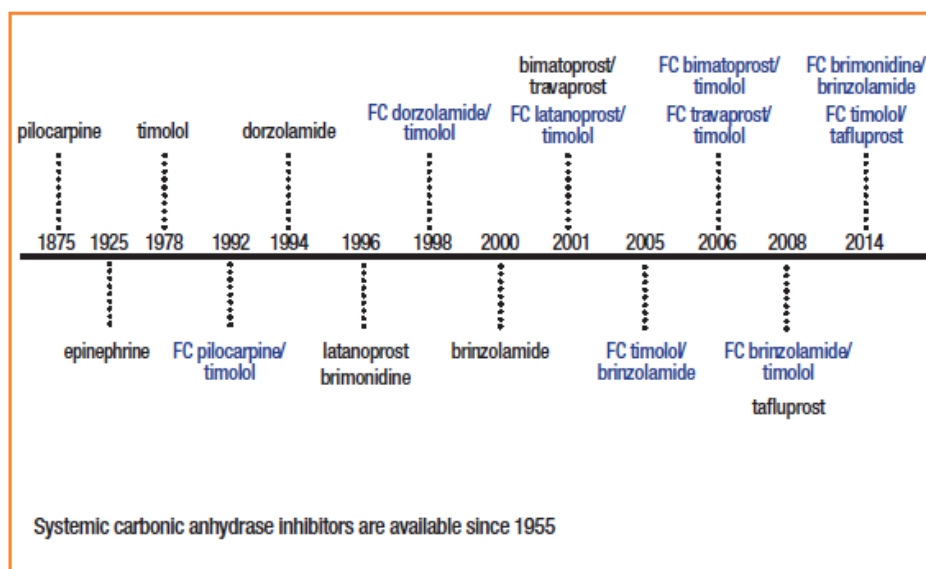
pilocarpine timolol dorzolamide FC dorzolamide/ timolol bimatoprost/ travaprost FC latanoprost/ timolol FC bimatoprost/ timolol FC travaprost/ timolol FC brimonidine/ brinzolamide FC timolol/ tafluprost

1875 1925 1978 1992 1994 1996 1998 2000 2001 2005 2006 2008 2014

epinephrine FC pilocarpine/ timolol latanoprost brimonidine brinzolamide FC timolol/ brinzolamide FC brinzolamide/ timolol tafluprost

Systemic carbonic anhydrase inhibitors are available since 1955